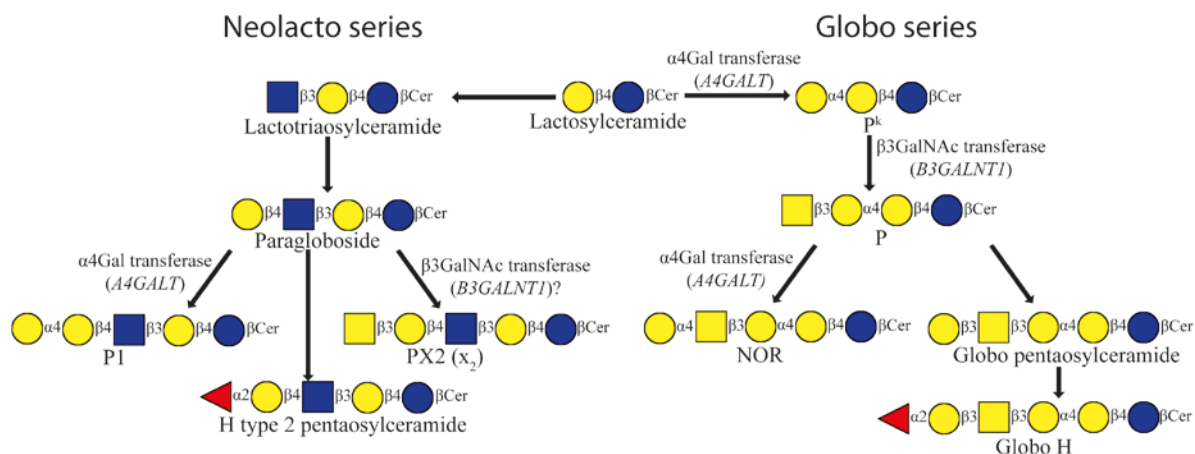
Neolacto series

Globo series

α4Gal transferase
(*A4GALT*)

β3 β4 βCer
Lactotriaosylceramide

β4 βCer
Lactosylceramide

α4 β4 βCer
$P^k$

β3GalNAc transferase
(*B3GALNT1*)

β4 β3 β4 βCer
Paragloboside

β3 α4 β4 βCer
P

α4Gal transferase
(*A4GALT*)

β3GalNAc transferase
(*B3GALNT1*)?

α4Gal transferase
(*A4GALT*)

α4 β4 β3 β4 βCer
P1

β3 β4 β3 β4 βCer
PX2 ($x_2$)

α4 β3 α4 β4 βCer
NOR

β3 β3 α4 β4 βCer
Globo pentaosylceramide

α2 β4 β3 β4 βCer
H type 2 pentaosylceramide

α2 β3 β3 α4 β4 βCer
Globo H